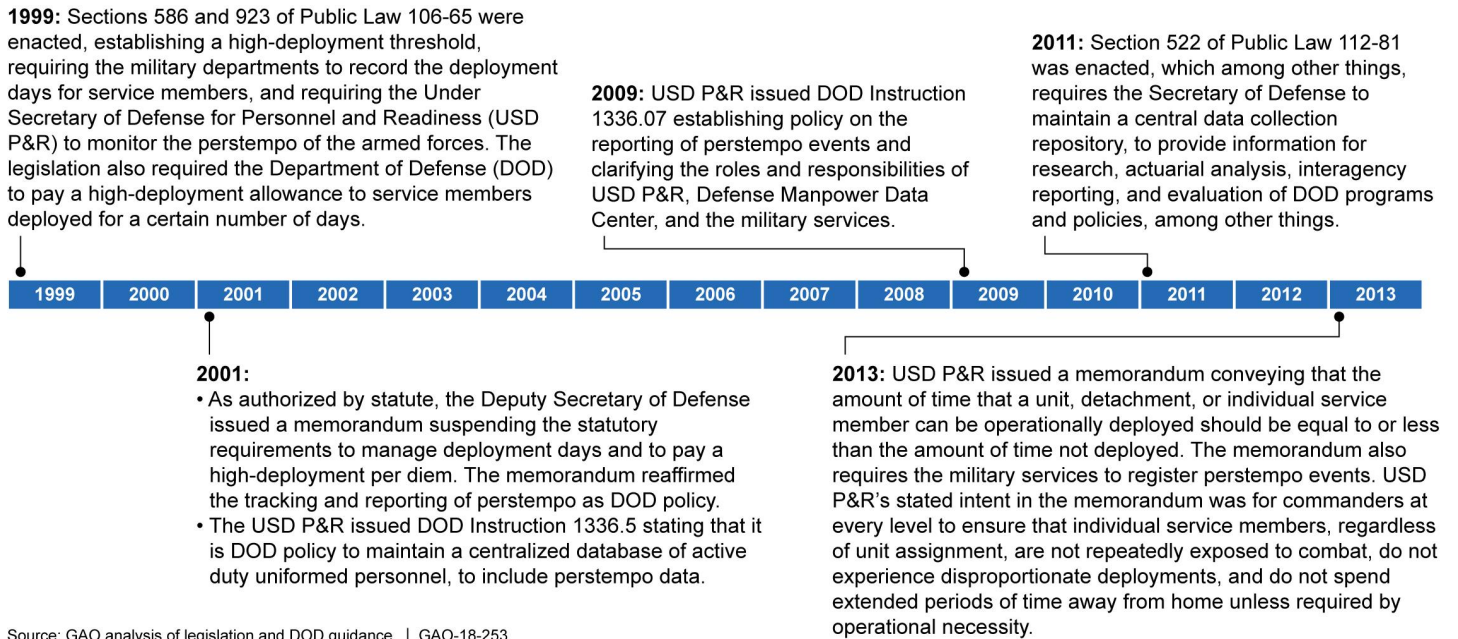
**1999:** Sections 586 and 923 of Public Law 106-65 were enacted, establishing a high-deployment threshold, requiring the military departments to record the deployment days for service members, and requiring the Under Secretary of Defense for Personnel and Readiness (USD P&R) to monitor the perstempo of the armed forces. The legislation also required the Department of Defense (DOD) to pay a high-deployment allowance to service members deployed for a certain number of days.

**2009:** USD P&R issued DOD Instruction 1336.07 establishing policy on the reporting of perstempo events and clarifying the roles and responsibilities of USD P&R, Defense Manpower Data Center, and the military services.

**2011:** Section 522 of Public Law 112-81 was enacted, which among other things, requires the Secretary of Defense to maintain a central data collection repository, to provide information for research, actuarial analysis, interagency reporting, and evaluation of DOD programs and policies, among other things.

| 1999 | 2000 | 2001 | 2002 | 2003 | 2004 | 2005 | 2006 | 2007 | 2008 | 2009 | 2010 | 2011 | 2012 | 2013 |
|---|---|---|---|---|---|---|---|---|---|---|---|---|---|---|

**2001:**
• As authorized by statute, the Deputy Secretary of Defense issued a memorandum suspending the statutory requirements to manage deployment days and to pay a high-deployment per diem. The memorandum reaffirmed the tracking and reporting of perstempo as DOD policy.
• The USD P&R issued DOD Instruction 1336.5 stating that it is DOD policy to maintain a centralized database of active duty uniformed personnel, to include perstempo data.

**2013:** USD P&R issued a memorandum conveying that the amount of time that a unit, detachment, or individual service member can be operationally deployed should be equal to or less than the amount of time not deployed. The memorandum also requires the military services to register perstempo events. USD P&R's stated intent in the memorandum was for commanders at every level to ensure that individual service members, regardless of unit assignment, are not repeatedly exposed to combat, do not experience disproportionate deployments, and do not spend extended periods of time away from home unless required by operational necessity.

Source: GAO analysis of legislation and DOD guidance. | GAO-18-253